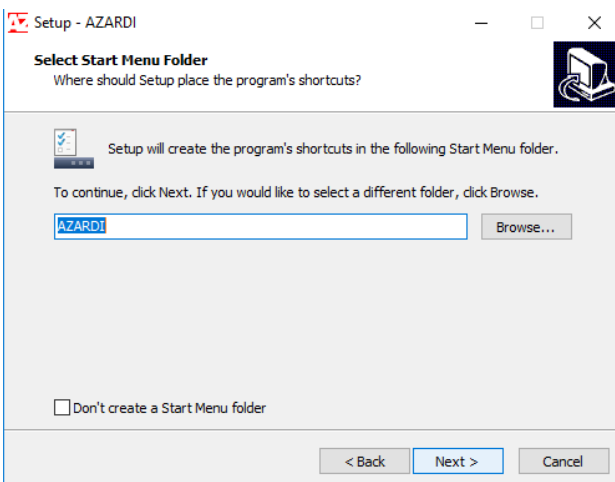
Setup - AZARDI

Select Start Menu Folder
Where should Setup place the program's shortcuts?

Setup will create the program's shortcuts in the following Start Menu folder.

To continue, click Next. If you would like to select a different folder, click Browse.

AZARDI

Browse...

Don't create a Start Menu folder

< Back

Next >

Cancel